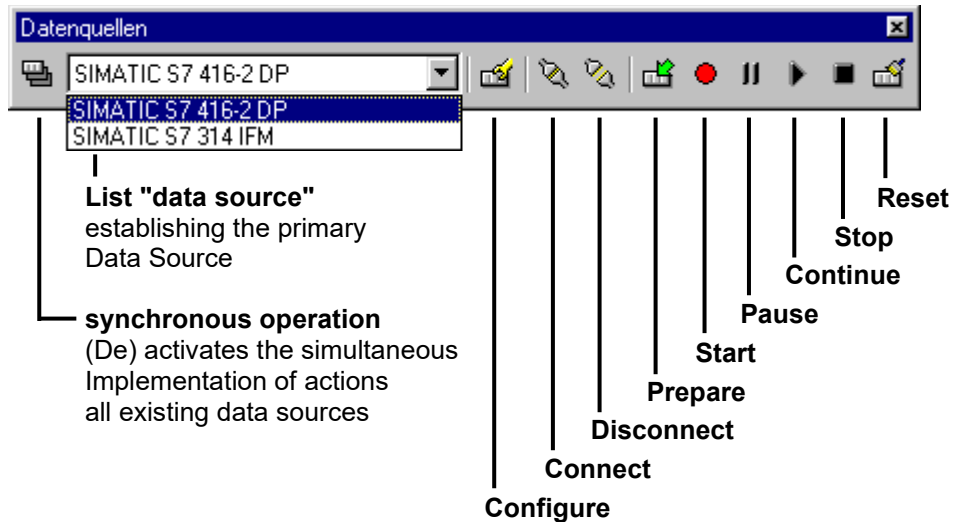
Datenquellen

SIMATIC S7 416-2 DP

SIMATIC S7 416-2 DP
SIMATIC S7 314 IFM

**List "data source"**
establishing the primary Data Source

**synchronous operation**
(De) activates the simultaneous Implementation of actions all existing data sources

**Reset**

**Stop**

**Continue**

**Pause**

**Start**

**Prepare**

**Disconnect**

**Connect**

**Configure**